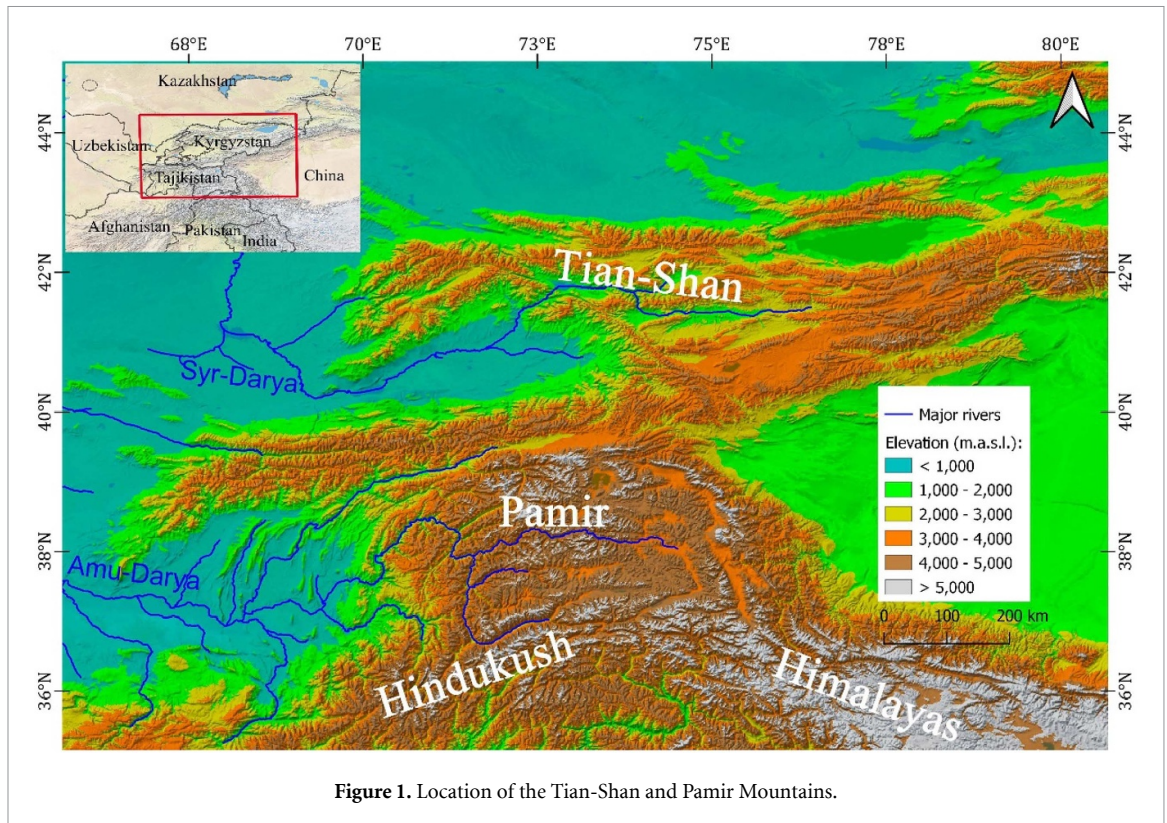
68°E 70°E 73°E 75°E 78°E 80°E

44°N 42°N 40°N 38°N 36°N

44°N 42°N 40°N 38°N 36°N

Kazakhstan
Uzbekistan
Kyrgyzstan
Tajikistan
China
Afghanistan
Pakistan
India

Tian-Shan
Syr-Darya
Pamir
Amu-Darya
Hindukush
Himalayas

Major rivers
Elevation (m.a.s.l.):
< 1,000
1,000 - 2,000
2,000 - 3,000
3,000 - 4,000
4,000 - 5,000
> 5,000

0 100 200 km

**Figure 1.** Location of the Tian-Shan and Pamir Mountains.